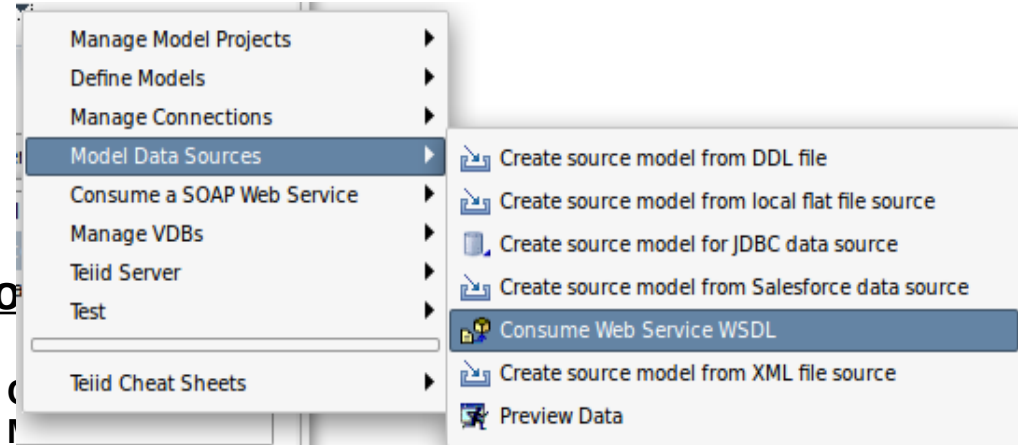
Manage Model Projects
Define Models
Manage Connections
Model Data Sources
Consume a SOAP Web Service
Manage VDBs
Teiid Server
Test
Teiid Cheat Sheets

Create source model from DDL file
Create source model from local flat file source
Create source model for JDBC data source
Create source model from Salesforce data source
Consume Web Service WSDL
Create source model from XML file source
Preview Data